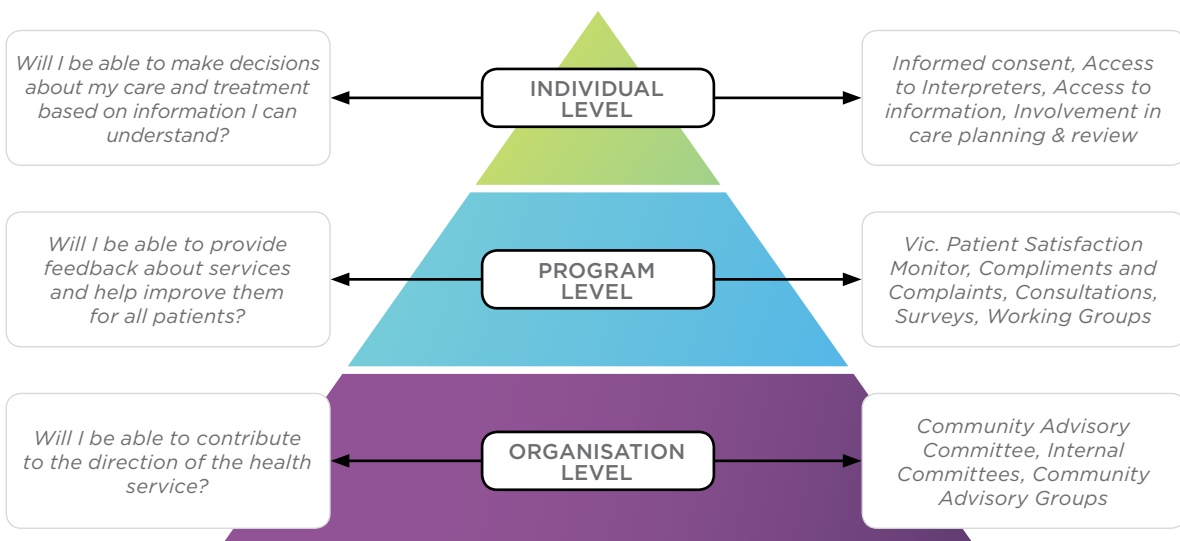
Will I be able to make decisions about my care and treatment based on information I can understand?

INDIVIDUAL LEVEL

Informed consent, Access to Interpreters, Access to information, Involvement in care planning & review

Will I be able to provide feedback about services and help improve them for all patients?

PROGRAM LEVEL

Vic. Patient Satisfaction Monitor, Compliments and Complaints, Consultations, Surveys, Working Groups

Will I be able to contribute to the direction of the health service?

ORGANISATION LEVEL

Community Advisory Committee, Internal Committees, Community Advisory Groups